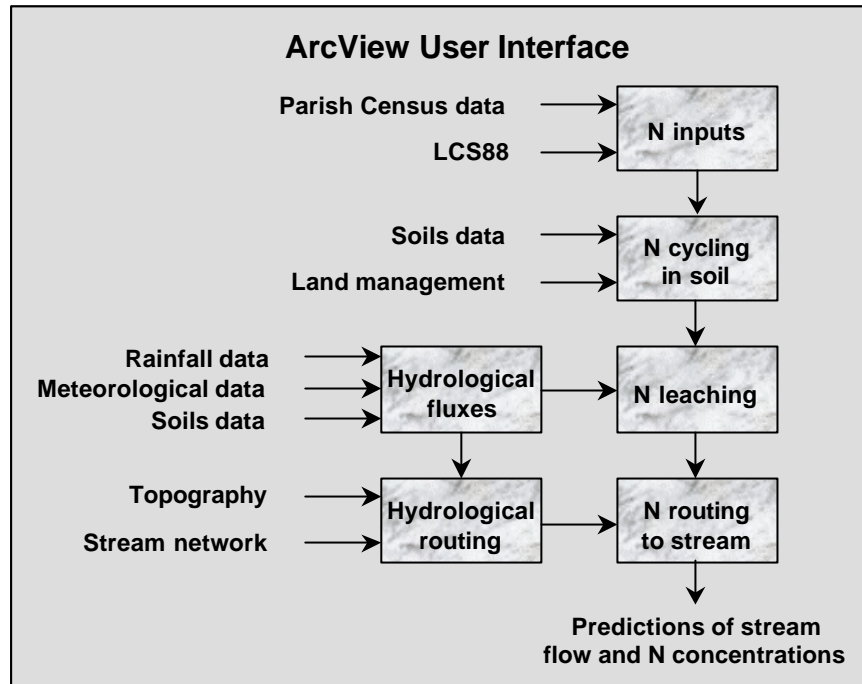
ArcView User Interface

Parish Census data

LCS88

N inputs

Soils data

Land management

N cycling in soil

Rainfall data

Meteorological data

Soils data

Hydrological fluxes

N leaching

Topography

Stream network

Hydrological routing

N routing to stream

Predictions of stream flow and N concentrations